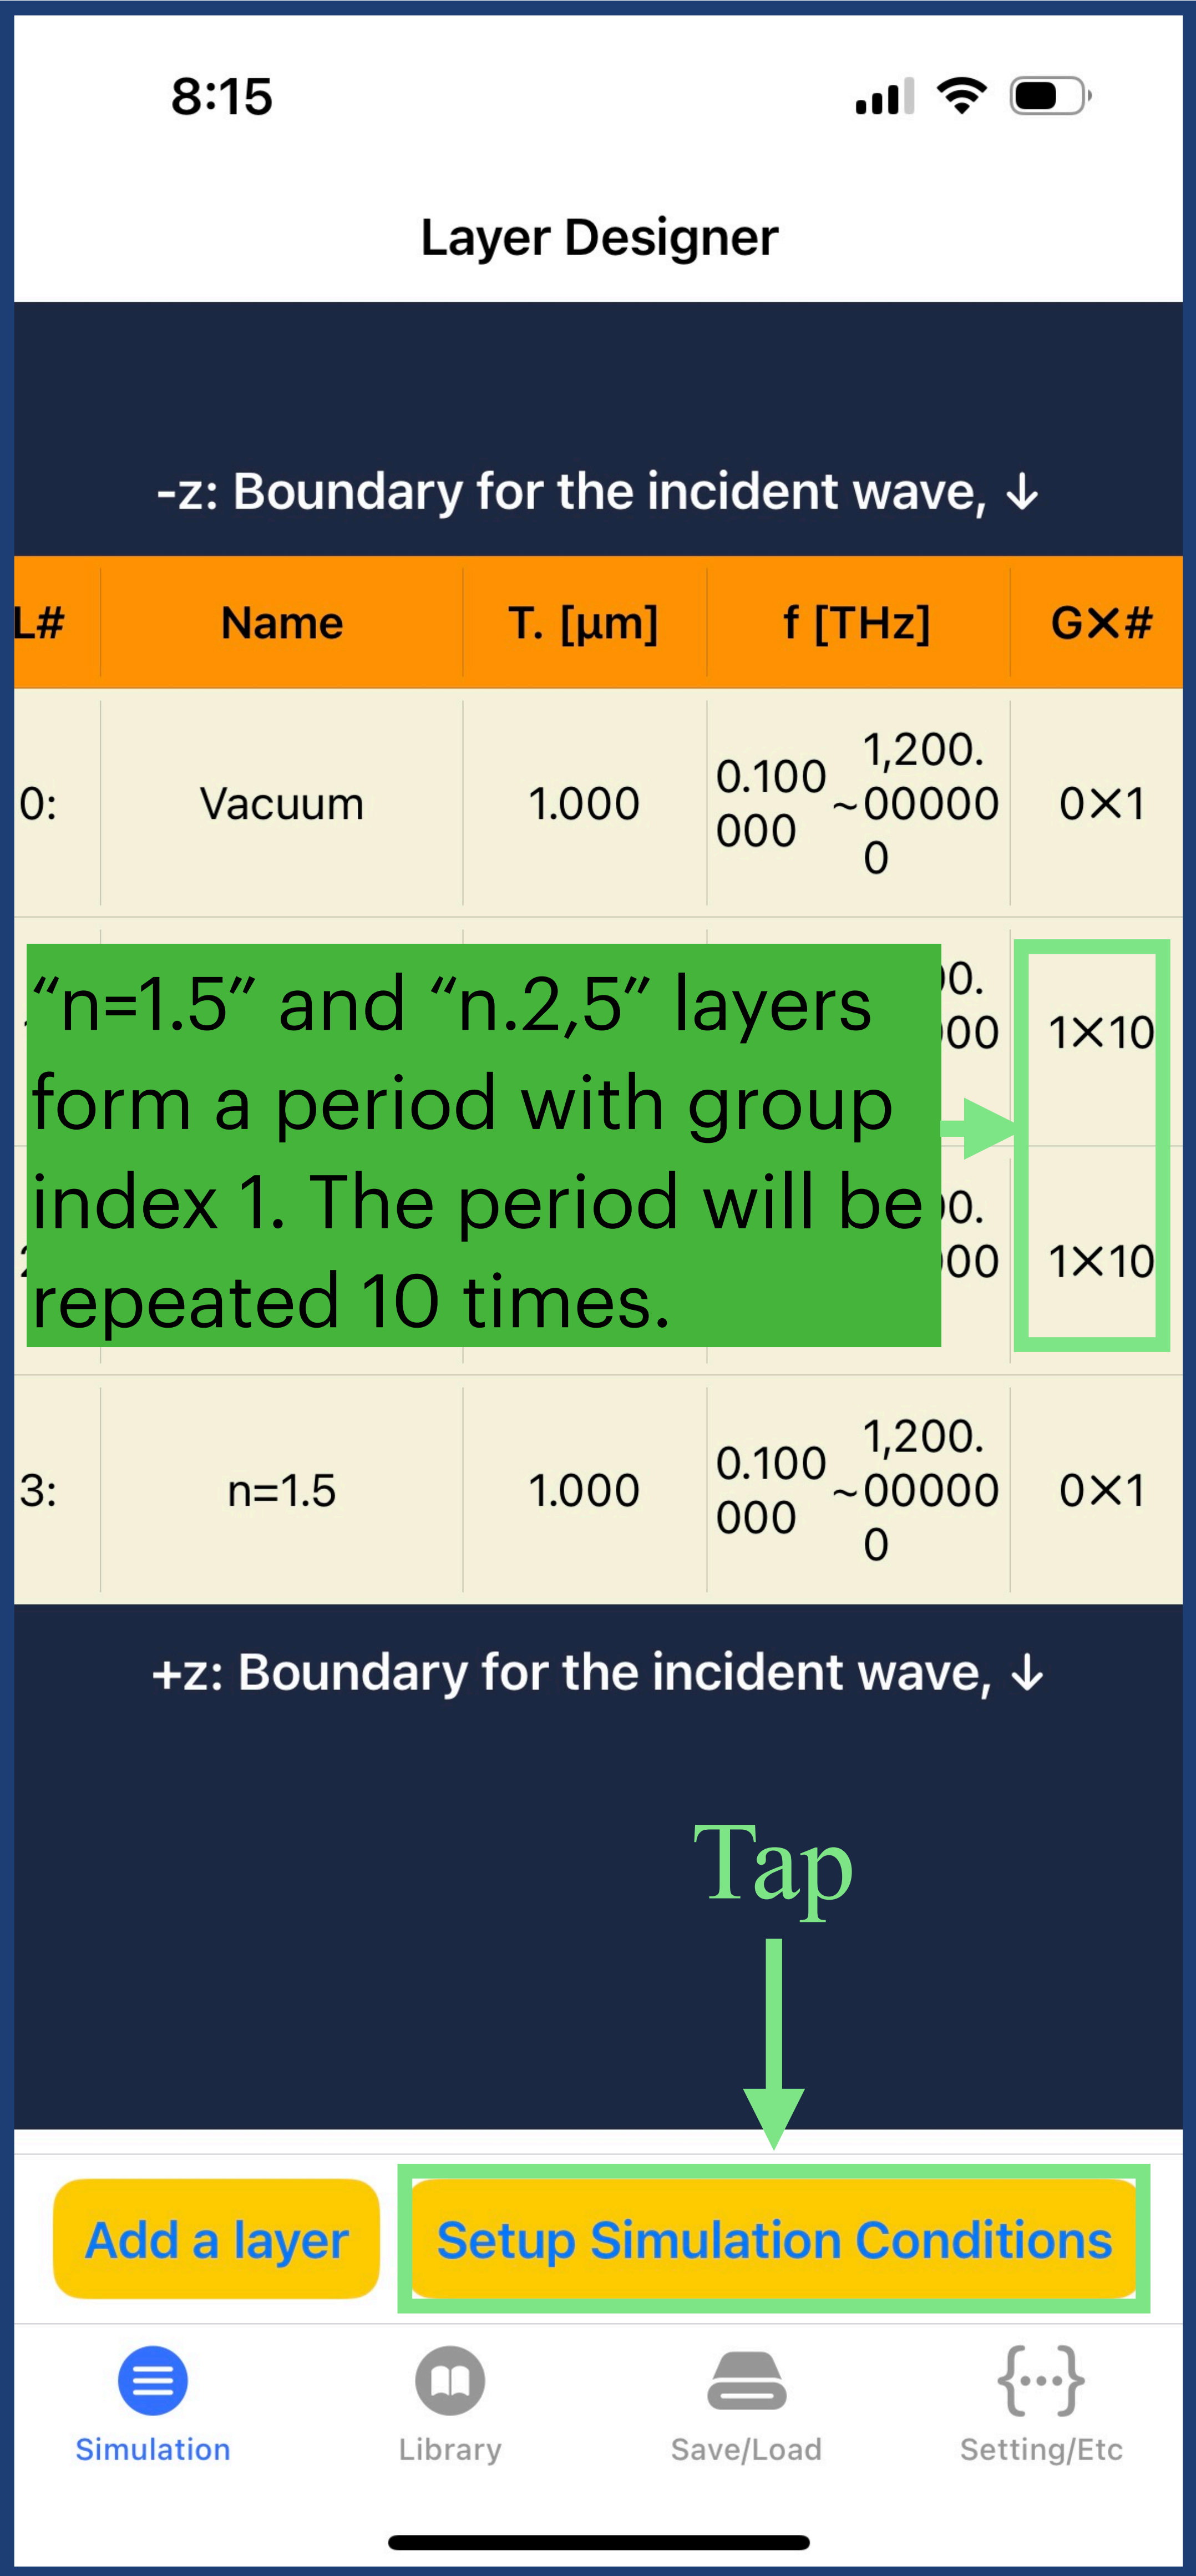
8:15

Layer Designer

-z: Boundary for the incident wave, ↓

| L# | Name | T. [µm] | f [THz] | G×# |
|---|---|---|---|---|
| 0: | Vacuum | 1.000 | 0.100000 ~ 1,200.000000 | 0×1 |
| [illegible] | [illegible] | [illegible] | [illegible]0.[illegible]00 | 1×10 |
| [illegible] | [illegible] | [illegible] | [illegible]0.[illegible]00 | 1×10 |
| 3: | n=1.5 | 1.000 | 0.100000 ~ 1,200.000000 | 0×1 |

“n=1.5” and “n.2,5” layers form a period with group index 1. The period will be repeated 10 times.

+z: Boundary for the incident wave, ↓

Tap

Add a layer

Setup Simulation Conditions

Simulation

Library

Save/Load

Setting/Etc